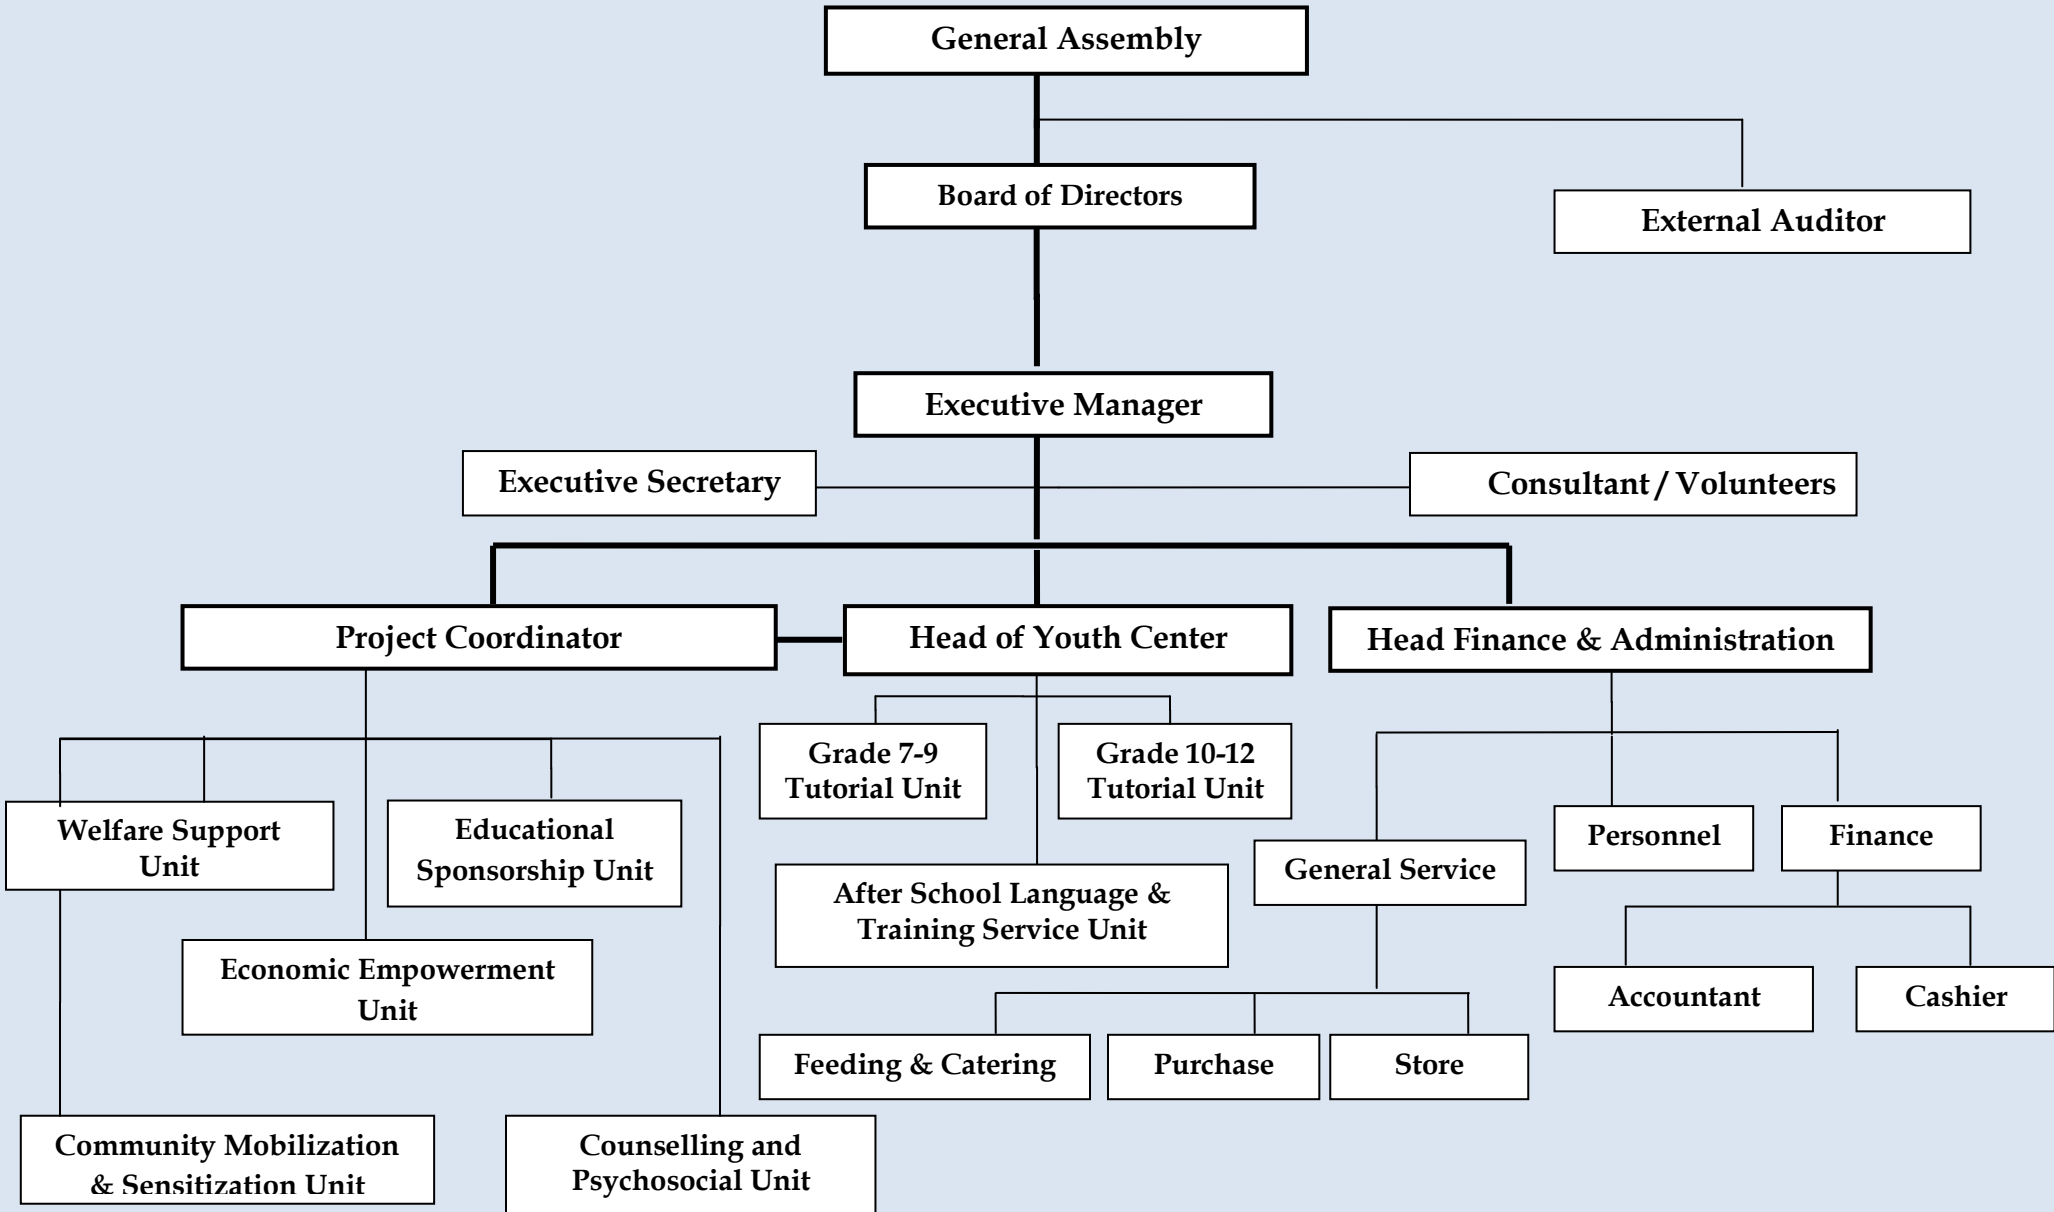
General Assembly

Board of Directors

External Auditor

Executive Manager

Executive Secretary

Consultant / Volunteers

Project Coordinator

Head of Youth Center

Head Finance & Administration

Grade 7-9 Tutorial Unit

Grade 10-12 Tutorial Unit

Welfare Support Unit

Educational Sponsorship Unit

Personnel

Finance

General Service

After School Language & Training Service Unit

Economic Empowerment Unit

Accountant

Cashier

Feeding & Catering

Purchase

Store

Community Mobilization & Sensitization Unit

Counselling and Psychosocial Unit